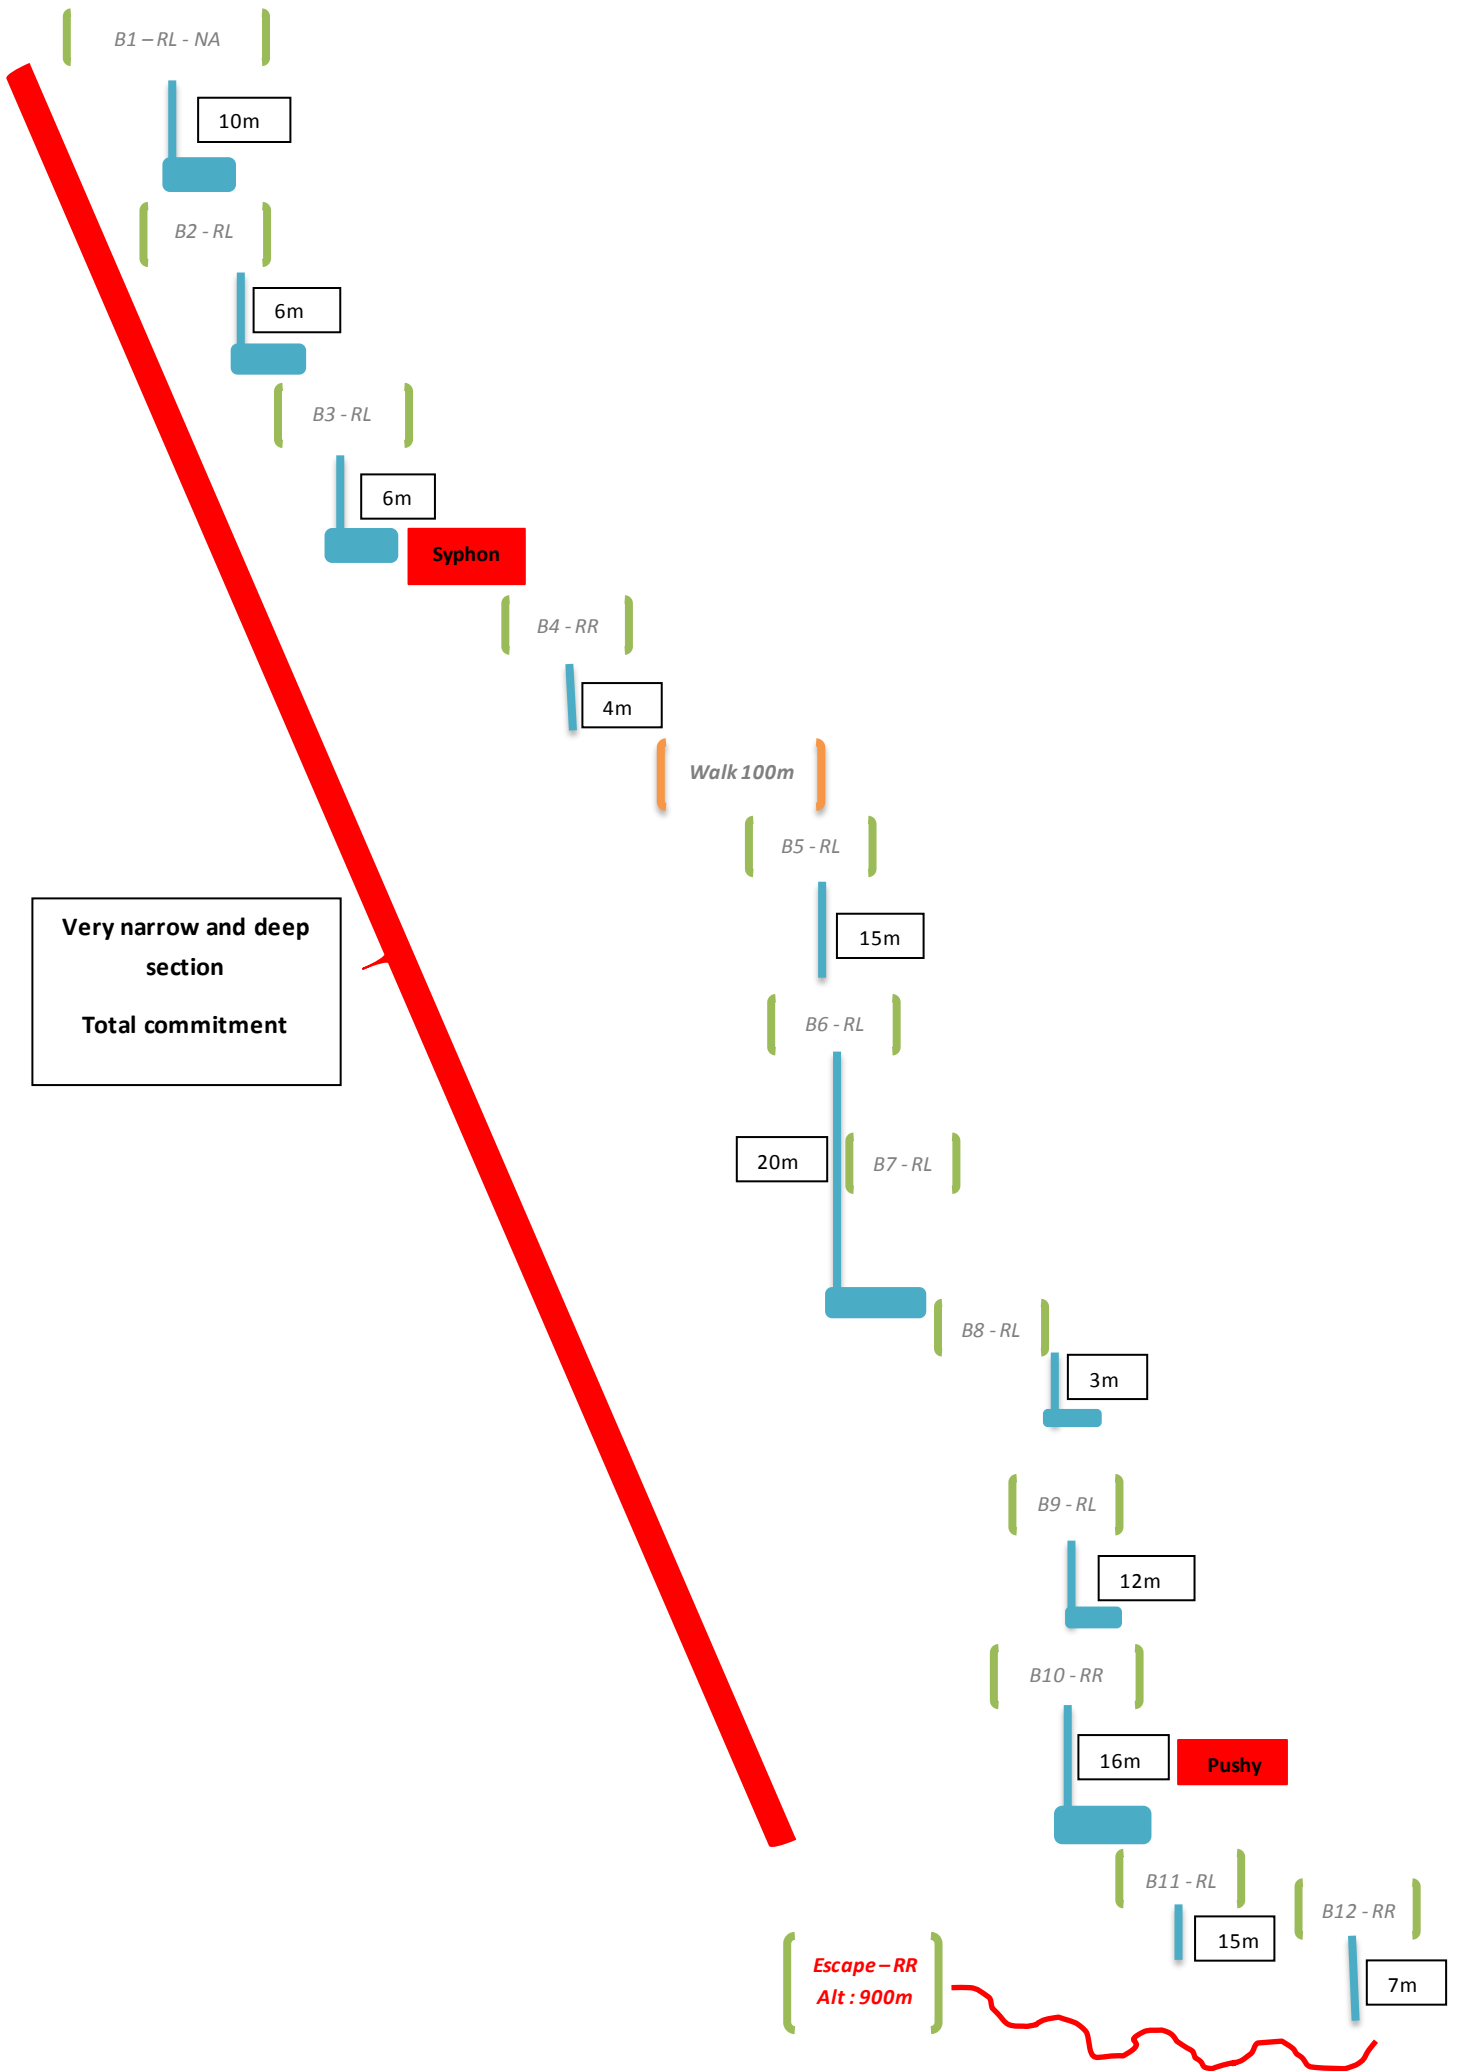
B1 – RL - NA

10m

B2 - RL

6m

B3 - RL

6m

Syphon

B4 - RR

4m

Walk 100m

B5 - RL

Very narrow and deep section

Total commitment

15m

B6 - RL

20m

B7 - RL

B8 - RL

3m

B9 - RL

12m

B10 - RR

16m

Pushy

B11 - RL

B12 - RR

15m

7m

Escape – RR
Alt : 900m